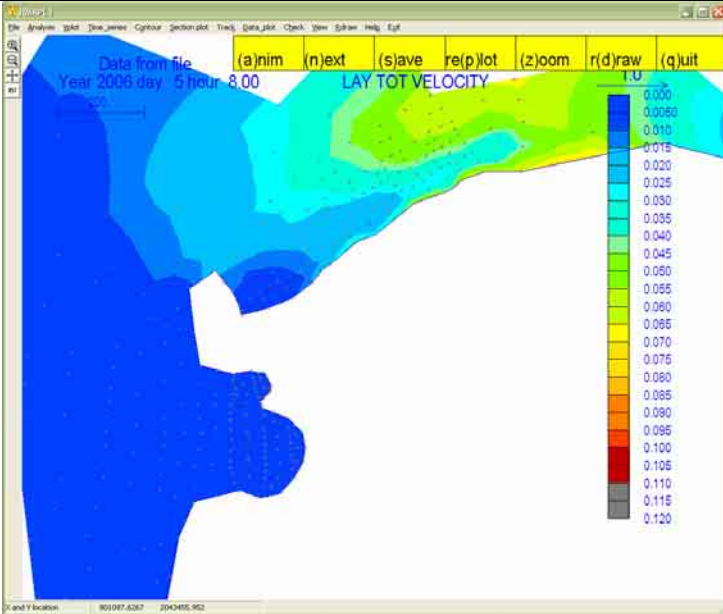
File Analysis Xplot Time_series Contour Section plot Track Data_plot Check View Edraw Help Exit

(a)nim (n)ext (s)ave re(p)lot (z)oom r(d)raw (q)uit

Data from file
Year 2006 day 5 hour 8.00

LAY TOT VELOCITY

1.0

0.000
0.0050
0.010
0.015
0.020
0.025
0.030
0.035
0.040
0.045
0.050
0.055
0.060
0.065
0.070
0.075
0.080
0.085
0.090
0.095
0.100
0.105
0.110
0.115
0.120

X and Y location 801097.6267 2043455.952